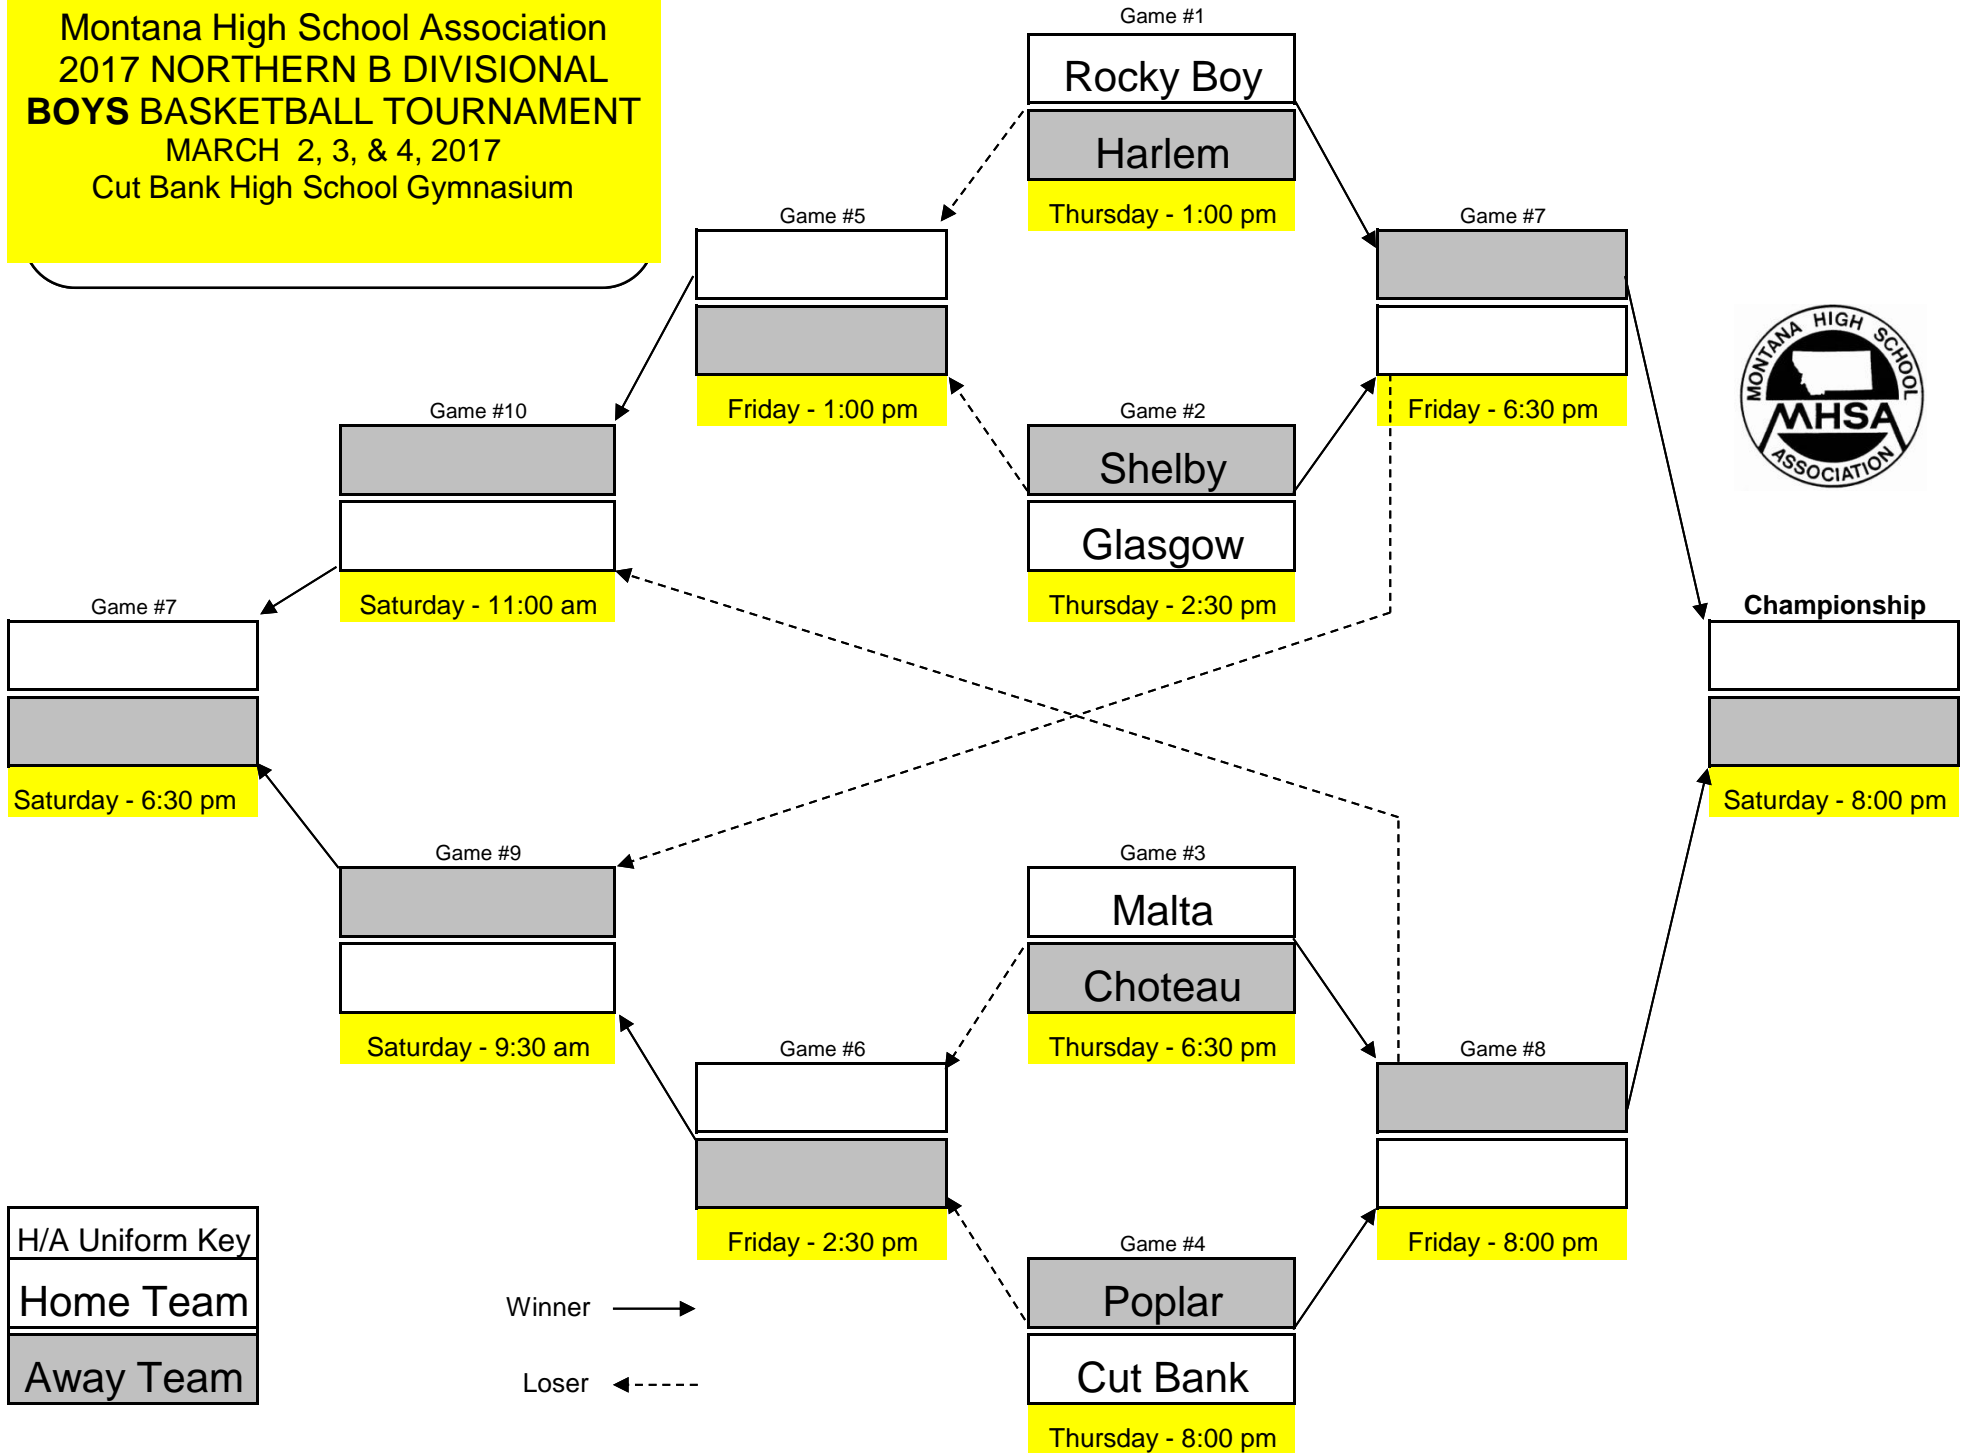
Montana High School Association
2017 NORTHERN B DIVISIONAL
BOYS BASKETBALL TOURNAMENT
MARCH 2, 3, & 4, 2017
Cut Bank High School Gymnasium

Game #1
Rocky Boy
Harlem
Thursday - 1:00 pm

Game #5
Friday - 1:00 pm

Game #7
Friday - 6:30 pm

MONTANA HIGH SCHOOL MHSA ASSOCIATION

Game #10
Saturday - 11:00 am

Game #2
Shelby
Glasgow
Thursday - 2:30 pm

Game #7
Saturday - 6:30 pm

Championship
Saturday - 8:00 pm

Game #9
Saturday - 9:30 am

Game #3
Malta
Choteau
Thursday - 6:30 pm

Game #6
Friday - 2:30 pm

Game #8
Friday - 8:00 pm

Game #4
Poplar
Cut Bank
Thursday - 8:00 pm

H/A Uniform Key
Home Team
Away Team

Winner
Loser